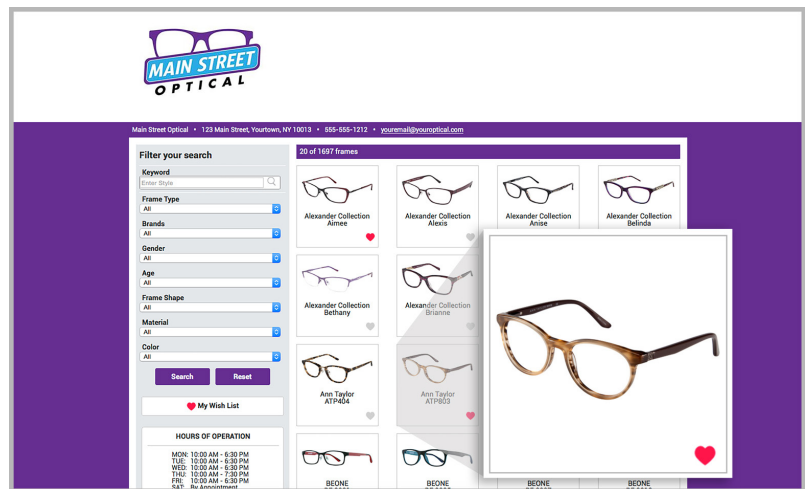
MAIN STREET OPTICAL

Main Street Optical • 123 Main Street, Yourtown, NY 10013 • 555-555-1212 • youremail@youroptical.com

Filter your search

Keyword
Enter Style

Frame Type
All

Brands
All

Gender
All

Age
All

Frame Shape
All

Material
All

Color
All

Search
Reset

My Wish List

HOURS OF OPERATION

MON: 10:00 AM - 6:30 PM
TUE: 10:00 AM - 6:30 PM
WED: 10:00 AM - 6:30 PM
THU: 10:00 AM - 7:30 PM
FRI: 10:00 AM - 6:30 PM
SAT: By Appointment

20 of 1697 frames

Alexander Collection Aimee

Alexander Collection Alexis

Alexander Collection Anise

Alexander Collection Belinda

Alexander Collection Bethany

Alexander Collection Brianne

Ann Taylor ATP404

Ann Taylor ATP803

BEONE

BEONE

BEONE

BEONE